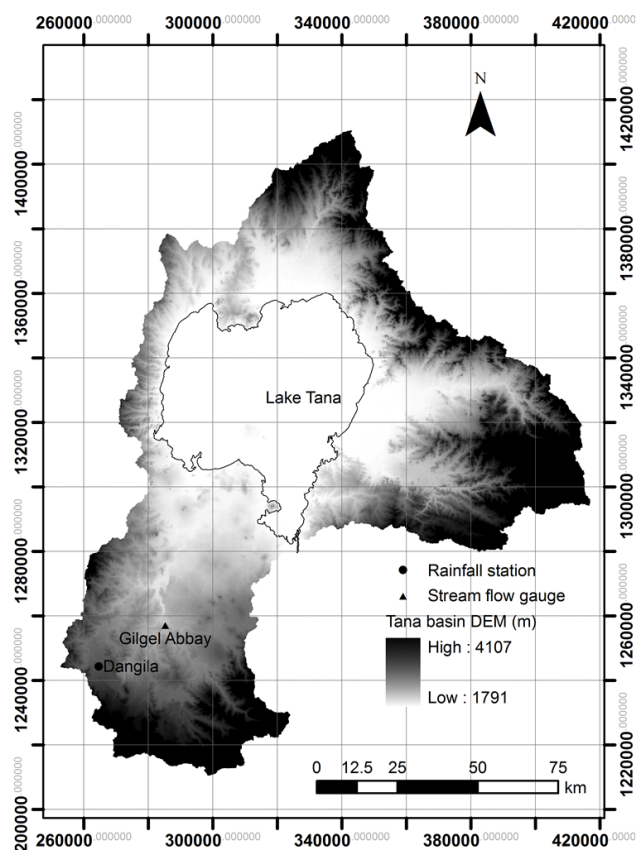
260000.000000 300000.000000 340000.000000 380000.000000 420000.000000

N

1400000.000000
1380000.000000
1360000.000000
1340000.000000
1320000.000000
1300000.000000
1280000.000000
1260000.000000
1240000.000000
1220000.000000
1200000.000000

1420000.000000
1400000.000000
1380000.000000
1360000.000000
1340000.000000
1320000.000000
1300000.000000
1280000.000000
1260000.000000
1240000.000000
1220000.000000

Lake Tana

Rainfall station
Stream flow gauge
Tana basin DEM (m)
High : 4107
Low : 1791

Gilgel Abbay
Dangila

0 12.5 25 50 75
km

260000.000000 300000.000000 340000.000000 380000.000000 420000.000000